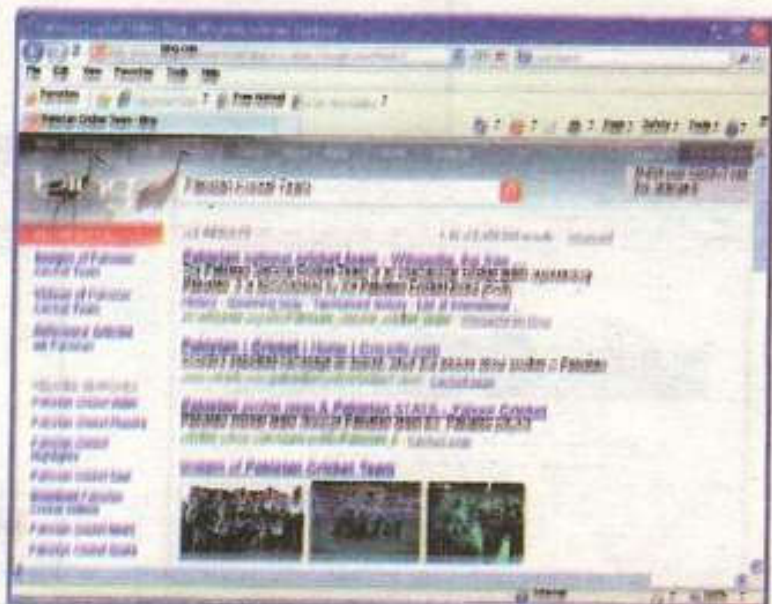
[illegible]

File Edit View Favorites Tools Help

Favorites

Pakistan Cricket Team - Bing

Pakistan Cricket Team

Pakistan national cricket team - Wikipedia, the free

Pakistan | Cricket | Home | Cricinfo.com

Pakistan cricket team & Pakistan STATS - Pakpas Cricket

Images of Pakistan Cricket Team

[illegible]